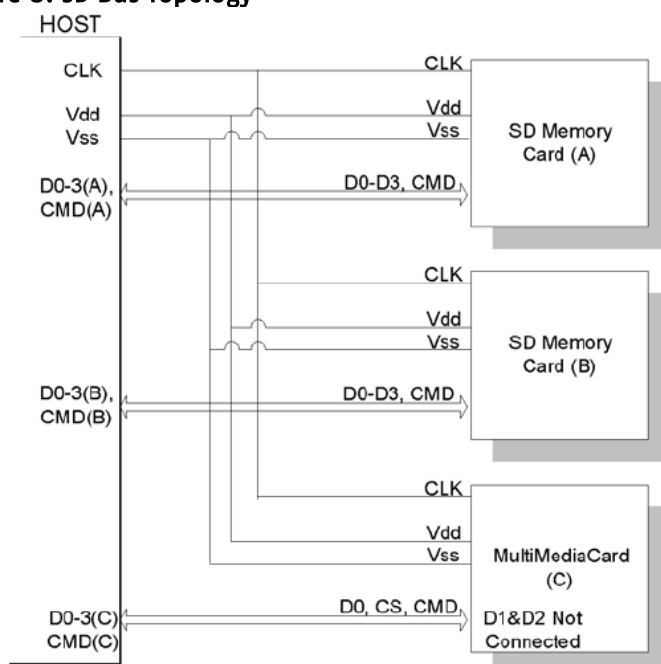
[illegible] SD Bus Topology

HOST

CLK
Vdd
Vss
D0-3(A), CMD(A)
D0-3(B), CMD(B)
D0-3(C) CMD(C)

CLK
Vdd
Vss
D0-D3, CMD
SD Memory Card (A)

CLK
Vdd
Vss
D0-D3, CMD
SD Memory Card (B)

CLK
Vdd
Vss
D0, CS, CMD
MultiMediaCard (C)
D1&D2 Not Connected